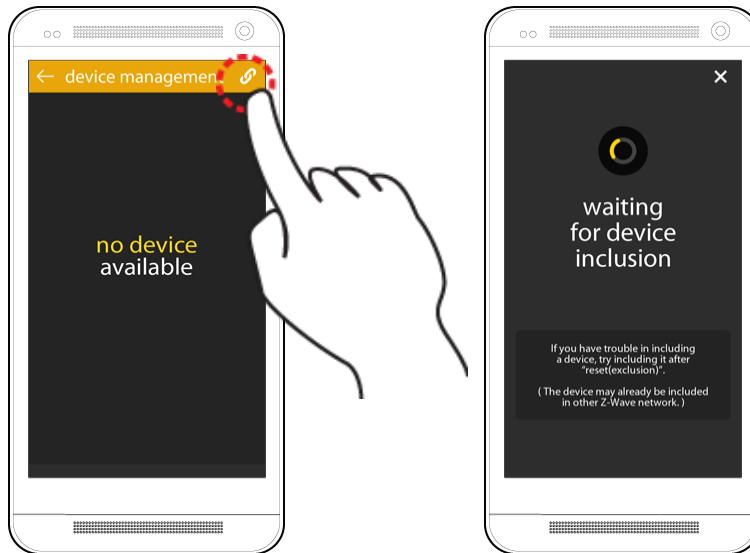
← device managemen

no device available

×

waiting for device inclusion

If you have trouble in including a device, try including it after "reset(exclusion)".

( The device may already be included in other Z-Wave network. )